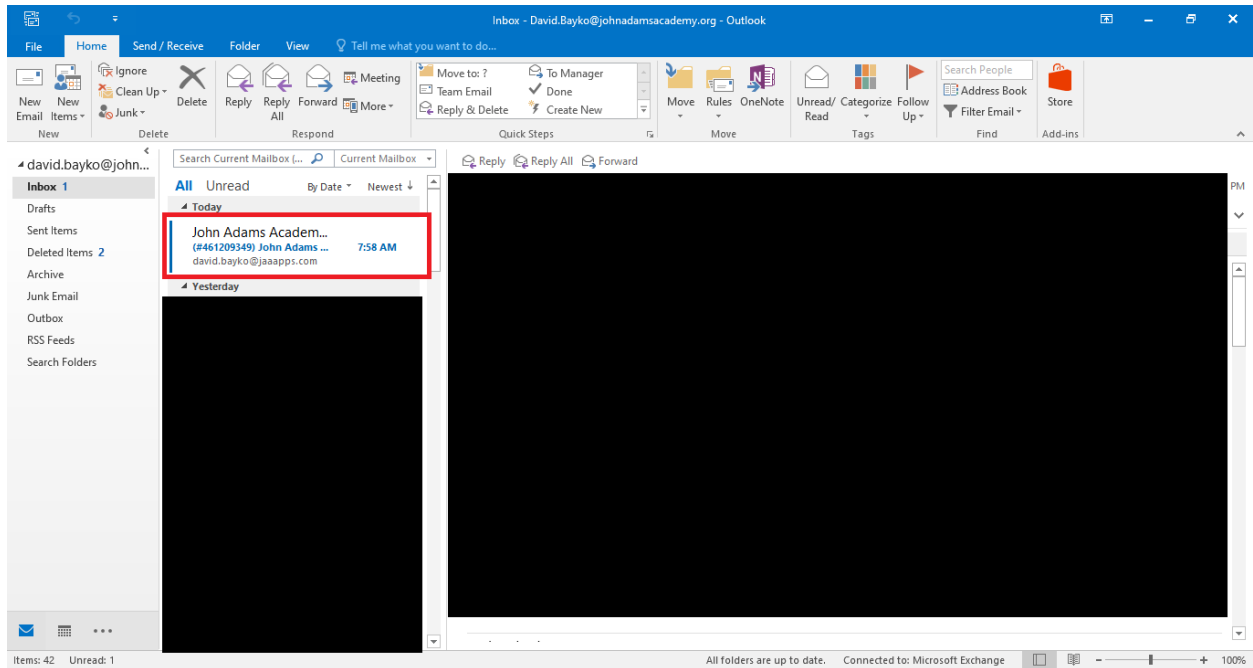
Inbox - David.Bayko@johnadamsacademy.org - Outlook

File Home Send / Receive Folder View Tell me what you want to do...

New Email
New Items
New
Ignore
Clean Up
Junk
Delete
Delete
Reply
Reply All
Forward
Meeting
More
Respond
Move to: ?
Team Email
Reply & Delete
To Manager
Done
Create New
Quick Steps
Move
Rules
OneNote
Move
Unread/ Read
Categorize
Follow Up
Tags
Search People
Address Book
Filter Email
Find
Store
Add-ins

david.bayko@john...
Inbox 1
Drafts
Sent Items
Deleted Items 2
Archive
Junk Email
Outbox
RSS Feeds
Search Folders

Search Current Mailbox (...
Current Mailbox
All Unread
By Date
Newest
Today
John Adams Academ...
(#461209349) John Adams ...
7:58 AM
david.bayko@jaaapps.com
Yesterday

Reply Reply All Forward

PM

Items: 42 Unread: 1
All folders are up to date. Connected to: Microsoft Exchange
100%